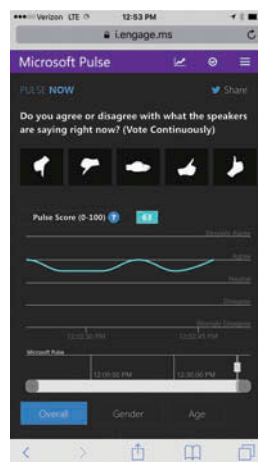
••••○ Verizon LTE 12:53 PM

i.engage.ms

Microsoft Pulse

PULSE NOW

Share

Do you agree or disagree with what the speakers are saying right now? (Vote Continuously)

Pulse Score (0-100) ? 63

Strongly Agree

Agree

Neutral

Disagree

Strongly Disagree

12:52:30 PM

12:52:45 PM

Microsoft Pulse

12:00:00 PM

12:30:00 PM

Overall

Gender

Age